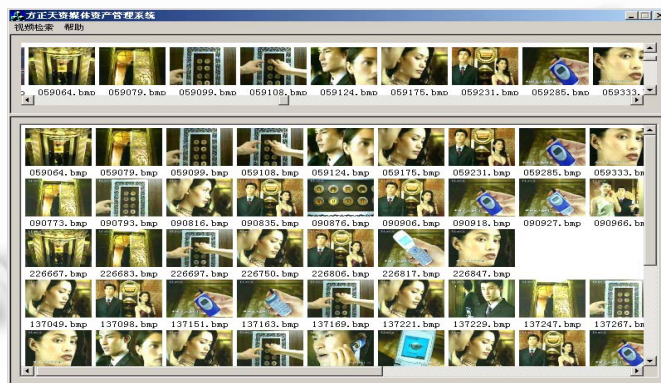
方正天资媒体资产管理系统
视频检索 帮助

059064.bmp 059079.bmp 059099.bmp 059108.bmp 059124.bmp 059175.bmp 059231.bmp 059285.bmp 059333.

059064.bmp 059079.bmp 059099.bmp 059108.bmp 059124.bmp 059175.bmp 059231.bmp 059285.bmp 059333.bmp
090773.bmp 090793.bmp 090816.bmp 090835.bmp 090876.bmp 090906.bmp 090918.bmp 090927.bmp 090966.bmp
226667.bmp 226683.bmp 226697.bmp 226750.bmp 226806.bmp 226817.bmp 226847.bmp
137049.bmp 137098.bmp 137151.bmp 137163.bmp 137169.bmp 137221.bmp 137229.bmp 137247.bmp 137267.bmp